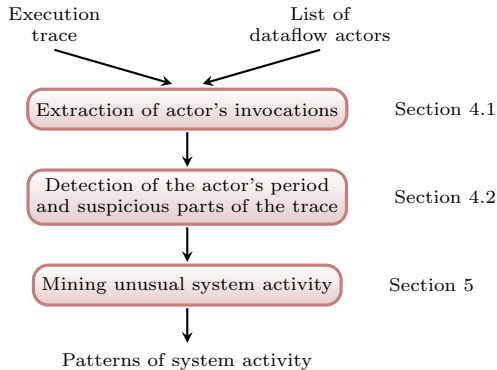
Execution trace

List of dataflow actors

Extraction of actor's invocations

Section 4.1

Detection of the actor's period and suspicious parts of the trace

Section 4.2

Mining unusual system activity

Section 5

Patterns of system activity